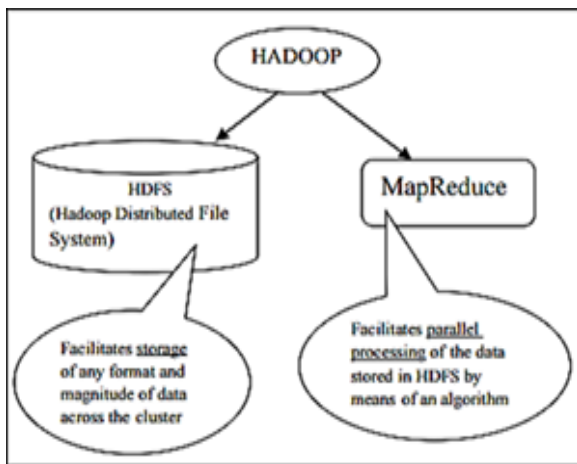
HADOOP

HDFS
(Hadoop Distributed File System)

MapReduce

Facilitates storage of any format and magnitude of data across the cluster

Facilitates parallel processing of the data stored in HDFS by means of an algorithm